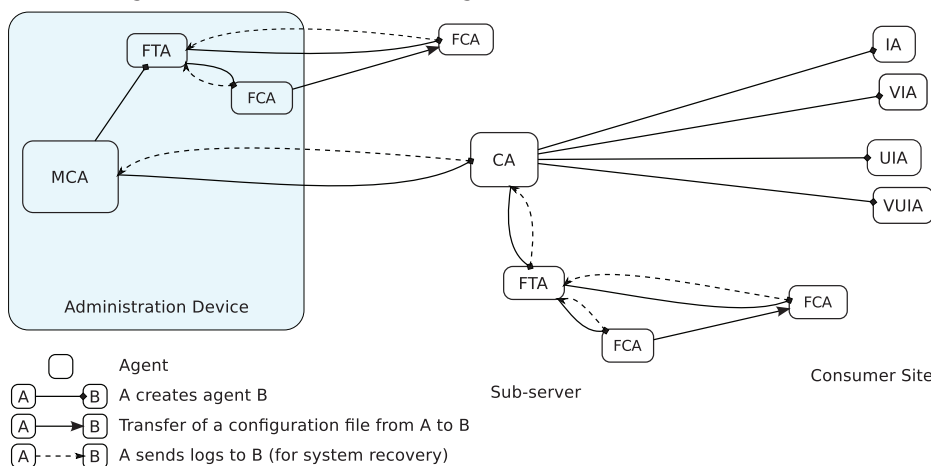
FTA
FCA
FCA
MCA
Administration Device
CA
IA
VIA
UIA
VUIA
FTA
FCA
FCA

Agent
A B A creates agent B
A B Transfer of a configuration file from A to B
A B A sends logs to B (for system recovery)

Sub-server

Consumer Site